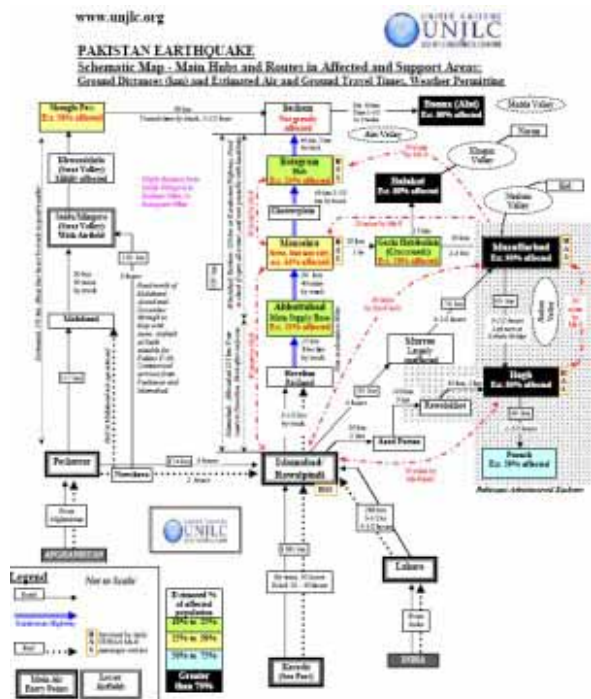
www.unjlc.org

UNITED NATIONS UNJLC

PAKISTAN EARTHQUAKE

Schematic Map - Main Hubs and Routes in Affected and Support Areas: Ground Distances (km) and Estimated Air and Ground Travel Times, Weather Permitting

Shangla Pass
Est. 30% affected

Besham
Not greatly affected

Batagram
Est. 80% affected

Kaghan Valley

Neelum Valley

Balakot
Est. 80% affected

Battagram
Hub
Est. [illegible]% affected

Chattarplain

Mansehra
Est. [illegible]% affected

Garhi Habibullah
(Crossroads)
Est. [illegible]% affected

Muzaffarabad
Est. 80% affected

Khwazakhela
(Swat Valley)
Slightly affected

Saidu Sharif/Mingora
(Swat Valley)
With Airfield

Abbottabad
Main Supply Base
Est. 25% affected

Havelian
Railhead

Murree
Largely unaffected

Bagh
Est. 80% affected

Malakand

Rawalakot

Kohala

Sand Pattan

Poonch
Est. 20% affected

Peshawar

Nowshera

Islamabad/Rawalpindi

Lahore

From Afghanistan

AFGHANISTAN

Karachi
(Sea Port)

From India

INDIA

Pakistani Administered Kashmir

UNITED NATIONS UNJLC

Legend

Not to Scale

Road

Karakoram Highway

Rail

Main Air Entry Points

Lesser Airfields

Estimated % of affected population

10% to 25%

25% to 50%

50% to 75%

Greater than 75%